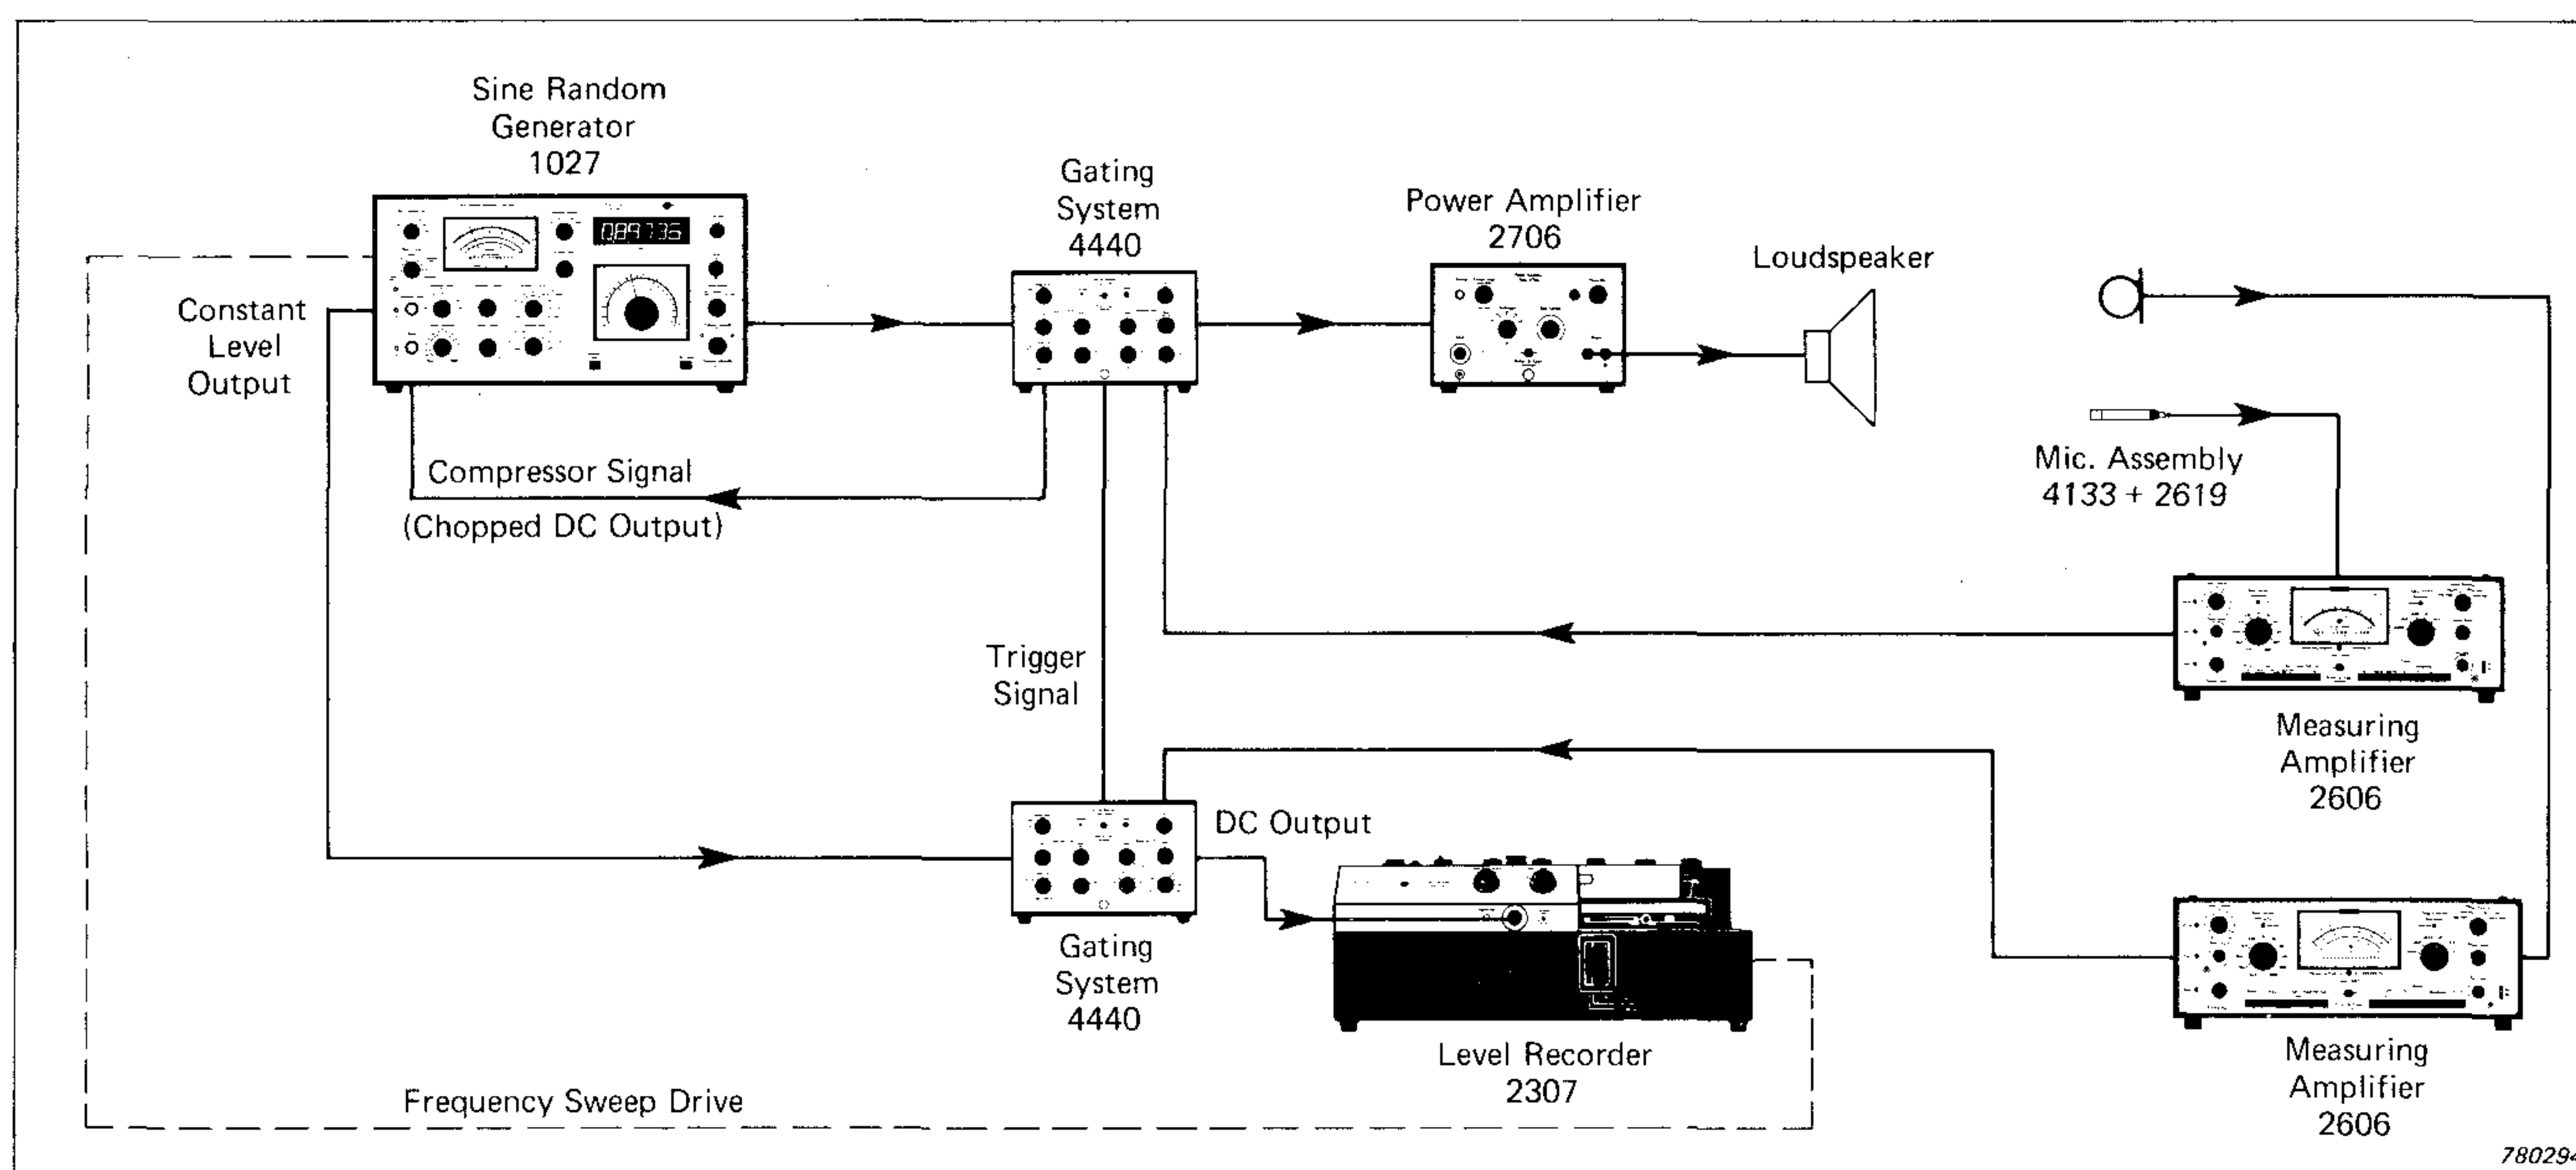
Sine Random Generator 1027

Gating System 4440

Power Amplifier 2706

Loudspeaker

Constant Level Output

Compressor Signal (Chopped DC Output)

Mic. Assembly 4133 + 2619

Trigger Signal

Measuring Amplifier 2606

DC Output

Gating System 4440

Level Recorder 2307

Measuring Amplifier 2606

Frequency Sweep Drive

780294